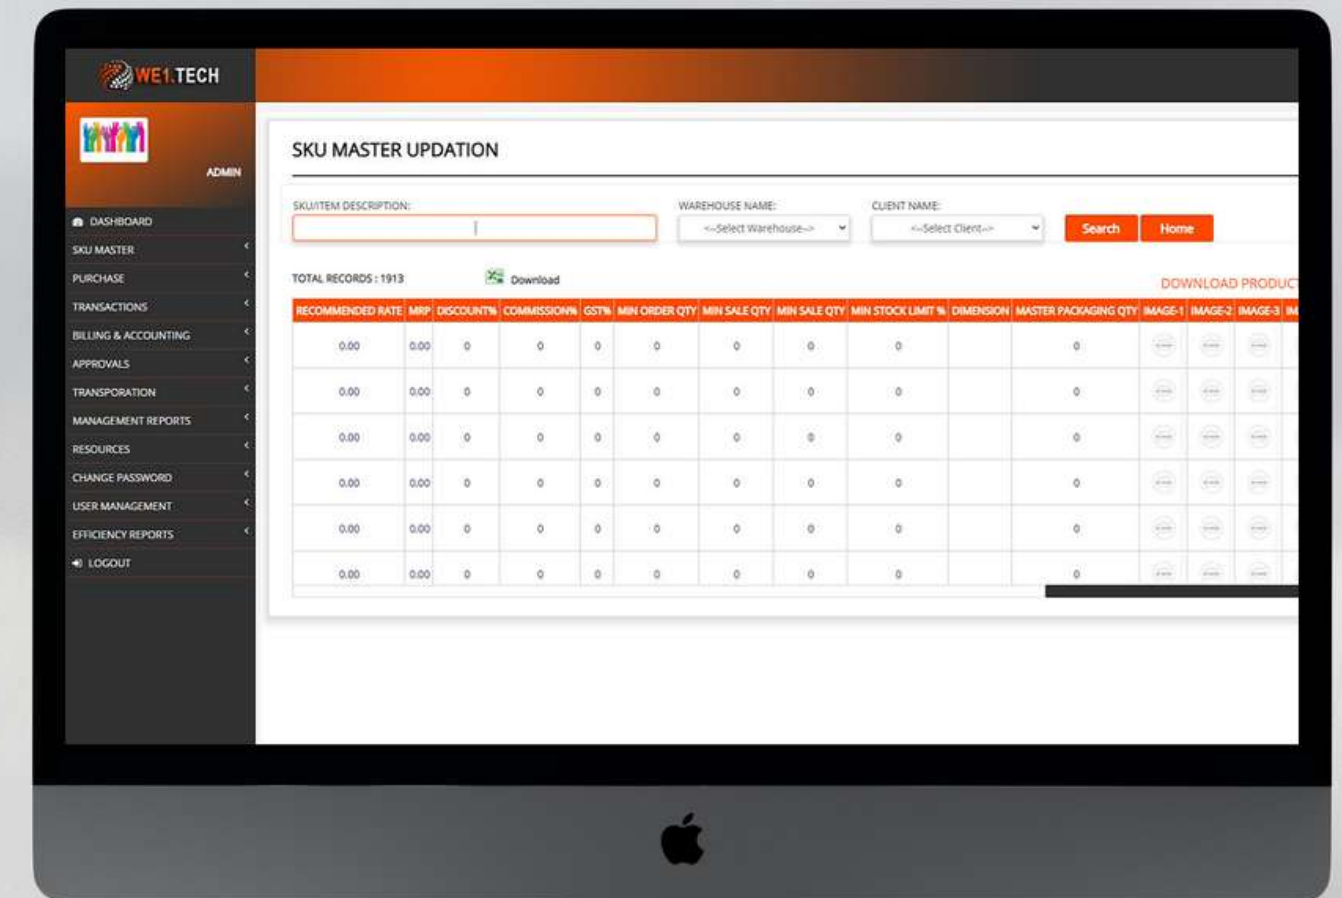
WE1.TECH

ADMIN

DASHBOARD
SKU MASTER
PURCHASE
TRANSACTIONS
BILLING & ACCOUNTING
APPROVALS
TRANSPORATION
MANAGEMENT REPORTS
RESOURCES
CHANGE PASSWORD
USER MANAGEMENT
EFFICIENCY REPORTS
LOGOUT

SKU MASTER UPDATION

SKU/ITEM DESCRIPTION:
WAREHOUSE NAME: <--Select Warehouse-->
CLIENT NAME: <--Select Client-->
Search Home

TOTAL RECORDS : 1913
Download
DOWNLOAD PRODUC

| RECOMMENDED RATE | MRP | DISCOUNT% | COMMISSION% | GST% | MIN ORDER QTY | MIN SALE QTY | MIN SALE QTY | MIN STOCK LIMIT % | DIMENSION | MASTER PACKAGING QTY | IMAGE-1 | IMAGE-2 | IMAGE-3 | IM |
|---|---|---|---|---|---|---|---|---|---|---|---|---|---|---|
| 0.00 | 0.00 | 0 | 0 | 0 | 0 | 0 | 0 | 0 | | 0 | | | | |
| 0.00 | 0.00 | 0 | 0 | 0 | 0 | 0 | 0 | 0 | | 0 | | | | |
| 0.00 | 0.00 | 0 | 0 | 0 | 0 | 0 | 0 | 0 | | 0 | | | | |
| 0.00 | 0.00 | 0 | 0 | 0 | 0 | 0 | 0 | 0 | | 0 | | | | |
| 0.00 | 0.00 | 0 | 0 | 0 | 0 | 0 | 0 | 0 | | 0 | | | | |
| 0.00 | 0.00 | 0 | 0 | 0 | 0 | 0 | 0 | 0 | | 0 | | | | |